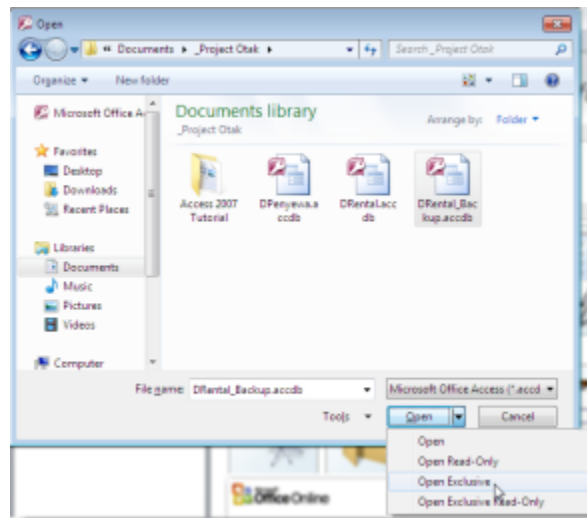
Open

« Documents ▸ _Project Otak ▸

Search _Project Otak

Organize ▾ New folder

Microsoft Office A

Favorites
Desktop
Downloads
Recent Places

Libraries
Documents
Music
Pictures
Videos

Computer

Documents library
_Project Otak

Arrange by: Folder ▾

Access 2007 Tutorial

DPenyewa.accdb

DRental.accdb

DRental_Backup.accdb

File name: DRental_Backup.accdb

Microsoft Office Access (*.accd

Tools ▾

Open

Cancel

Open
Open Read-Only
Open Exclusive
Open Exclusive Read-Only

Office Online